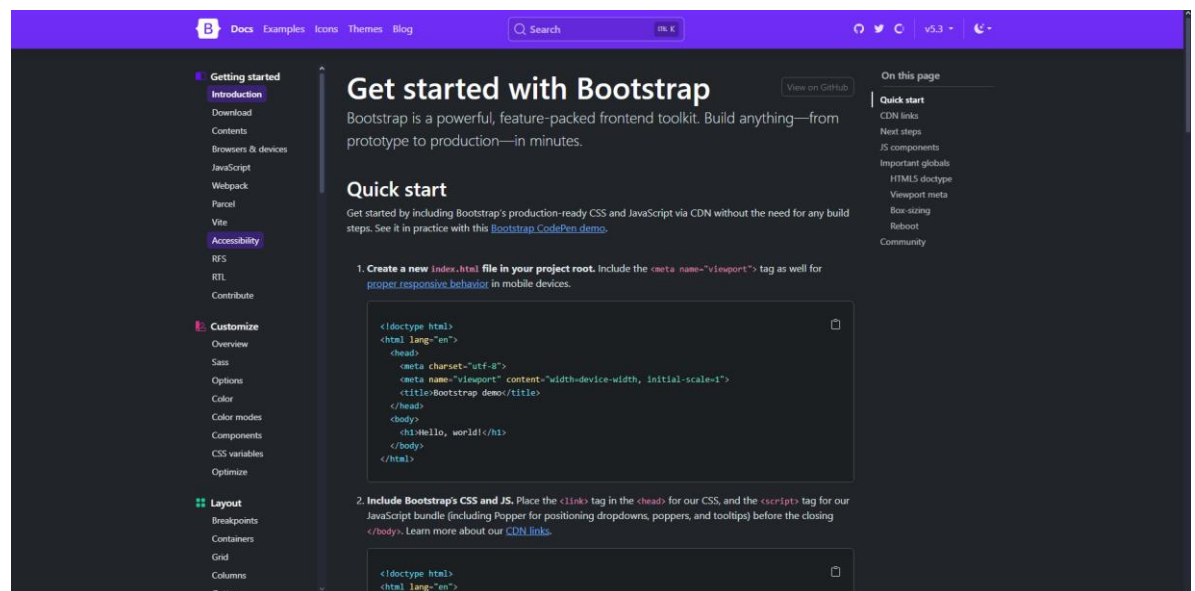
B Docs Examples Icons Themes Blog

Search ⌘K

v5.3

Getting started
Introduction
Download
Contents
Browsers & devices
JavaScript
Webpack
Parcel
Vite
Accessibility
RFS
RTL
Contribute

Customize
Overview
Sass
Options
Color
Color modes
Components
CSS variables
Optimize

Layout
Breakpoints
Containers
Grid
Columns

Get started with Bootstrap

View on GitHub

Bootstrap is a powerful, feature-packed frontend toolkit. Build anything—from prototype to production—in minutes.

Quick start

Get started by including Bootstrap's production-ready CSS and JavaScript via CDN without the need for any build steps. See it in practice with this Bootstrap CodePen demo.

1. Create a new index.html file in your project root. Include the <meta name="viewport"> tag as well for proper responsive behavior in mobile devices.

```
<!doctype html>
<html lang="en">
  <head>
    <meta charset="utf-8">
    <meta name="viewport" content="width=device-width, initial-scale=1">
    <title>Bootstrap demo</title>
  </head>
  <body>
    <h1>Hello, world!</h1>
  </body>
</html>
```

2. Include Bootstrap's CSS and JS. Place the <link> tag in the <head> for our CSS, and the <script> tag for our JavaScript bundle (including Popper for positioning dropdowns, poppers, and tooltips) before the closing </body>. Learn more about our CDN links.

```
<!doctype html>
<html lang="en">
```

On this page
Quick start
CDN links
Next steps
JS components
Important globals
HTML5 doctype
Viewport meta
Box-sizing
Reboot
Community